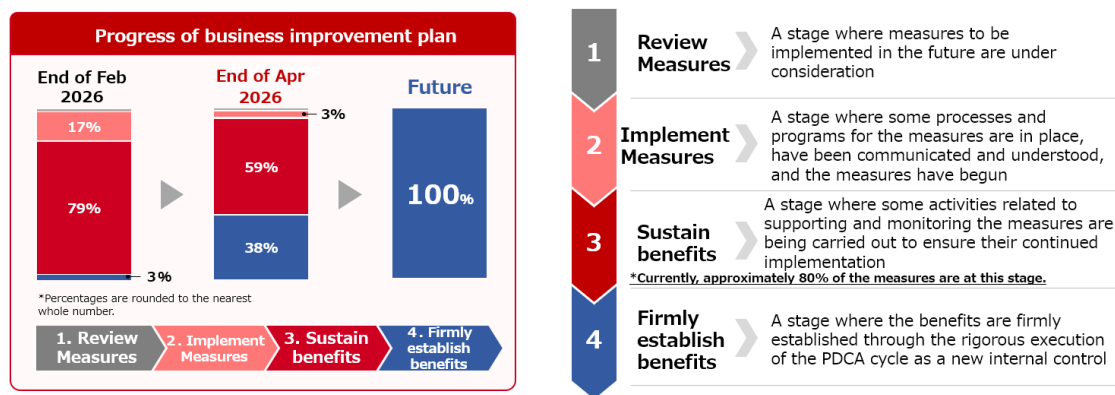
Progress of business improvement plan

End of Feb 2026

17%

79%

3%

End of Apr 2026

3%

59%

38%

Future

100%

*Percentages are rounded to the nearest whole number.

1. Review Measures

2. Implement Measures

3. Sustain benefits

4. Firmly establish benefits

1

Review Measures

A stage where measures to be implemented in the future are under consideration

2

Implement Measures

A stage where some processes and programs for the measures are in place, have been communicated and understood, and the measures have begun

3

Sustain benefits

A stage where some activities related to supporting and monitoring the measures are being carried out to ensure their continued implementation

*Currently, approximately 80% of the measures are at this stage.

4

Firmly establish benefits

A stage where the benefits are firmly established through the rigorous execution of the PDCA cycle as a new internal control